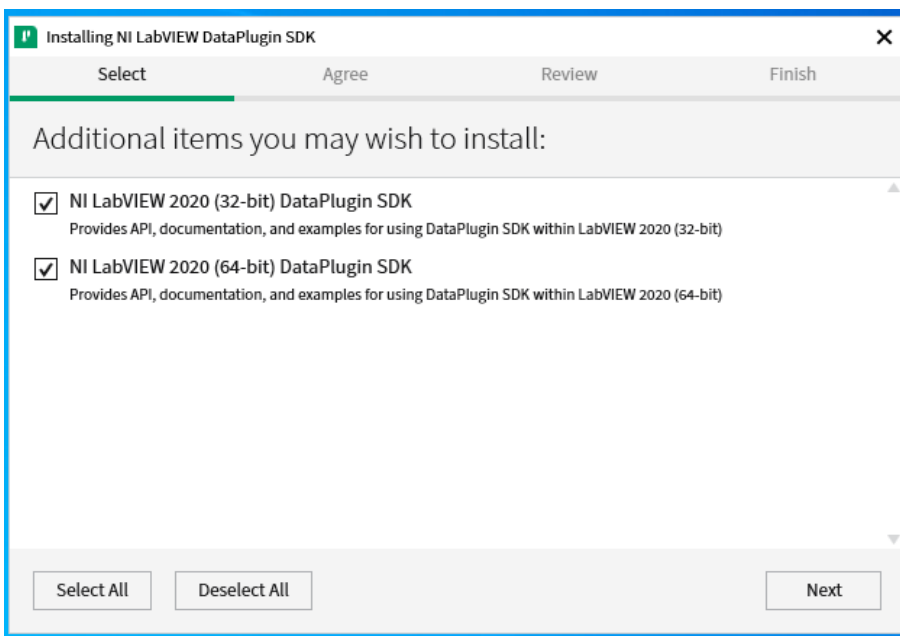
Installing NI LabVIEW DataPlugin SDK

Select Agree Review Finish

Additional items you may wish to install:

NI LabVIEW 2020 (32-bit) DataPlugin SDK
Provides API, documentation, and examples for using DataPlugin SDK within LabVIEW 2020 (32-bit)

NI LabVIEW 2020 (64-bit) DataPlugin SDK
Provides API, documentation, and examples for using DataPlugin SDK within LabVIEW 2020 (64-bit)

Select All Deselect All Next